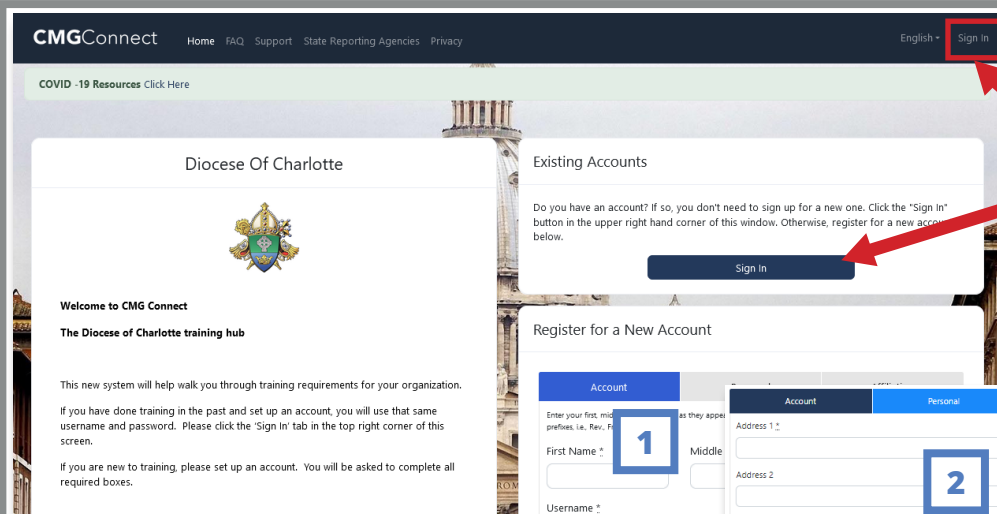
CMGConnect Home FAQ Support State Reporting Agencies Privacy English Sign In

COVID -19 Resources Click Here

Diocese Of Charlotte

Welcome to CMG Connect

The Diocese of Charlotte training hub

This new system will help walk you through training requirements for your organization.

If you have done training in the past and set up an account, you will use that same username and password. Please click the 'Sign In' tab in the top right corner of this screen.

If you are new to training, please set up an account. You will be asked to complete all required boxes.

Existing Accounts

Do you have an account? If so, you don't need to sign up for a new one. Click the "Sign In" button in the upper right hand corner of this window. Otherwise, register for a new accou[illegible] below.

Sign In

Register for a New Account

Account

Enter your first, mid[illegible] as they appea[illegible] prefixes, i.e., Rev., F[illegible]

1

First Name *

Middle

Username *

Account Personal

Address 1 *

Address 2

2